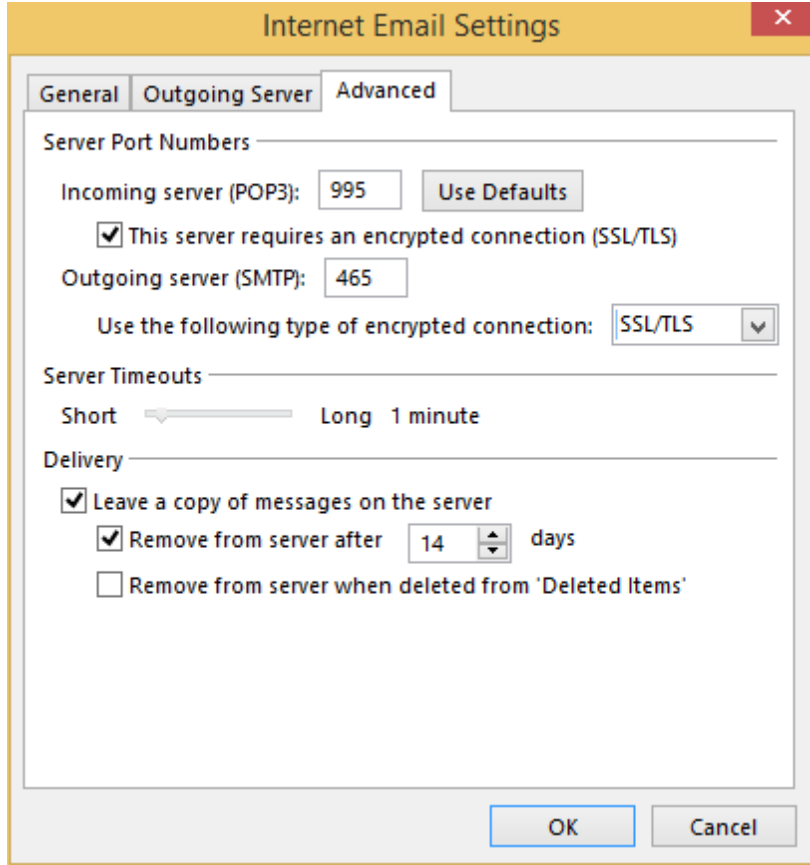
Internet Email Settings

General | Outgoing Server | Advanced

Server Port Numbers

Incoming server (POP3): 995 Use Defaults

This server requires an encrypted connection (SSL/TLS)

Outgoing server (SMTP): 465

Use the following type of encrypted connection: SSL/TLS

Server Timeouts

Short Long 1 minute

Delivery

Leave a copy of messages on the server

Remove from server after 14 days

Remove from server when deleted from 'Deleted Items'

OK Cancel